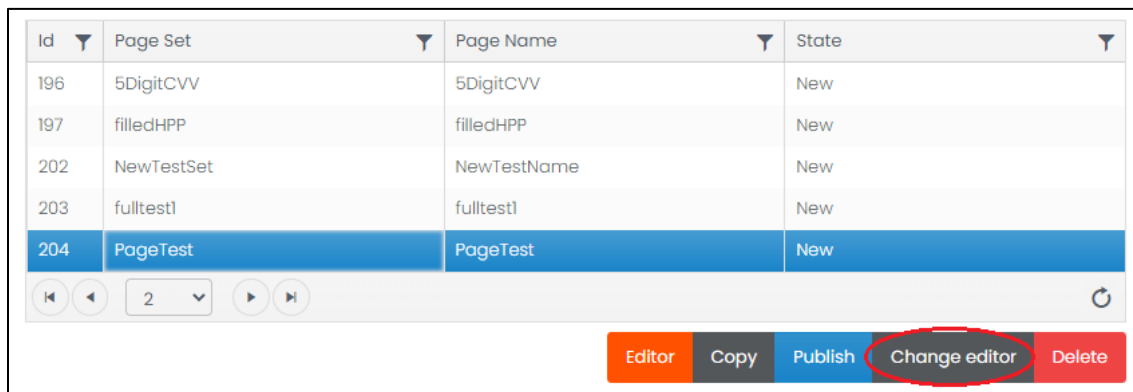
| Id | Page Set | Page Name | State |
|---|---|---|---|
| 196 | 5DigitCVV | 5DigitCVV | New |
| 197 | filledHPP | filledHPP | New |
| 202 | NewTestSet | NewTestName | New |
| 203 | fulltest1 | fulltest1 | New |
| 204 | PageTest | PageTest | New |

2

Editor Copy Publish Change editor Delete